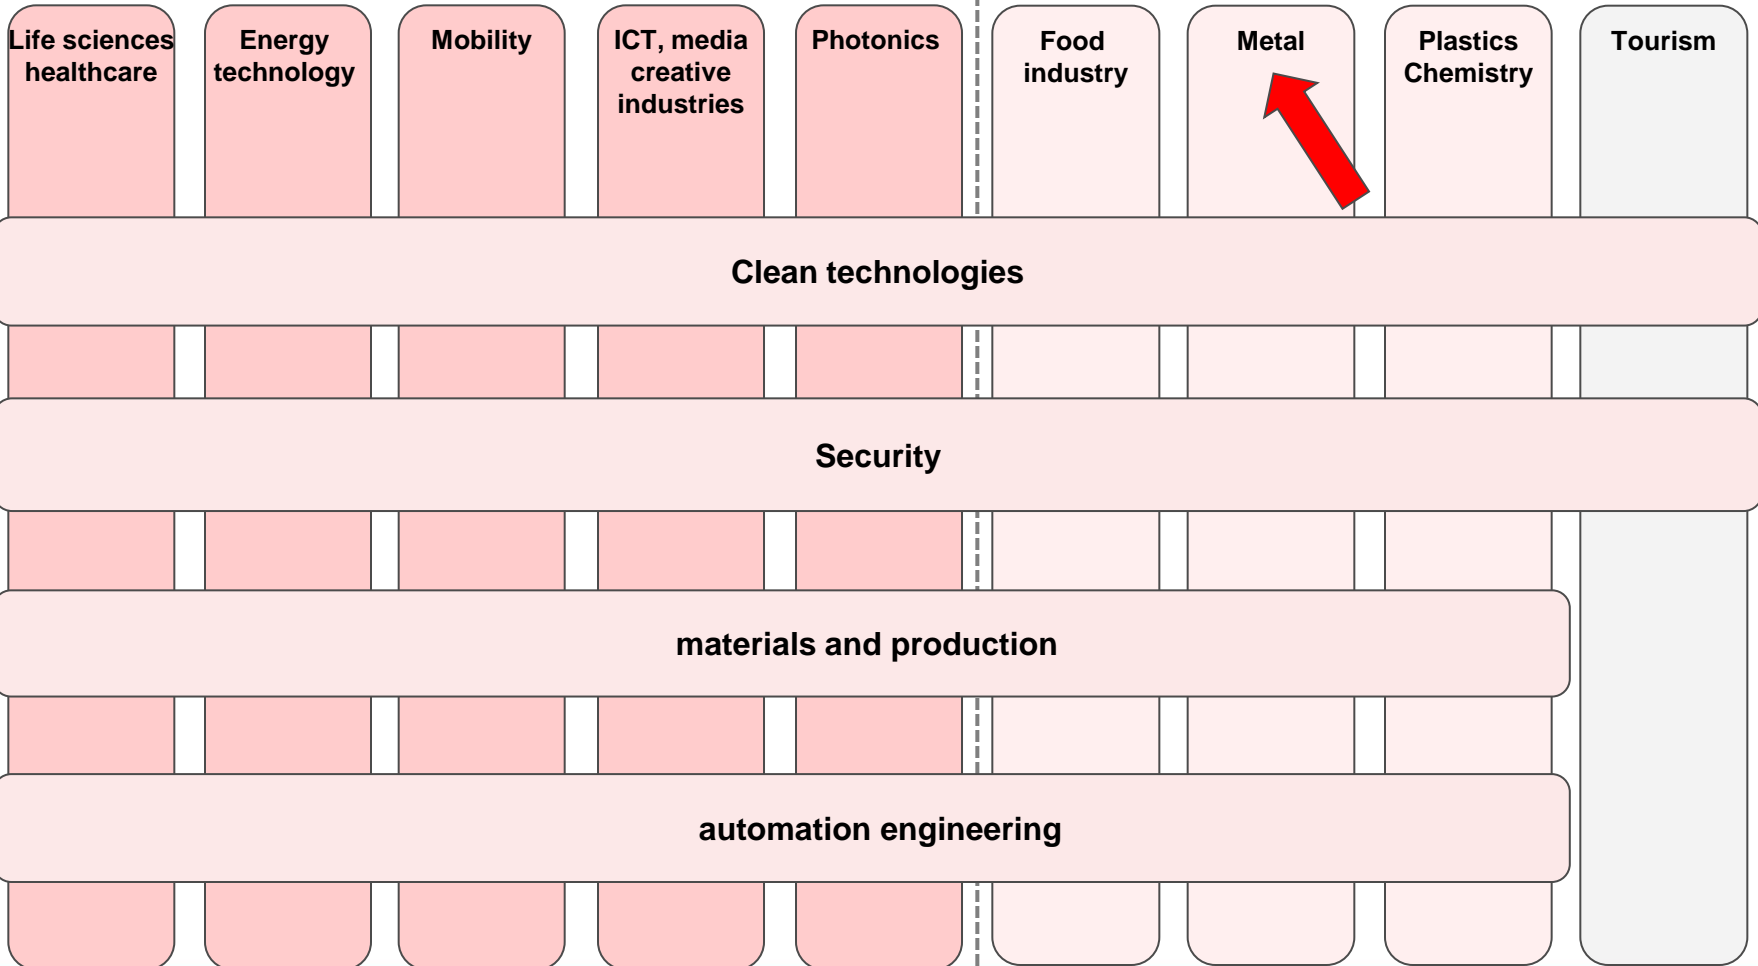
Life sciences healthcare

Energy technology

Mobility

ICT, media creative industries

Photonics

Food industry

Metal

Plastics Chemistry

Tourism

Clean technologies

Security

materials and production

automation engineering